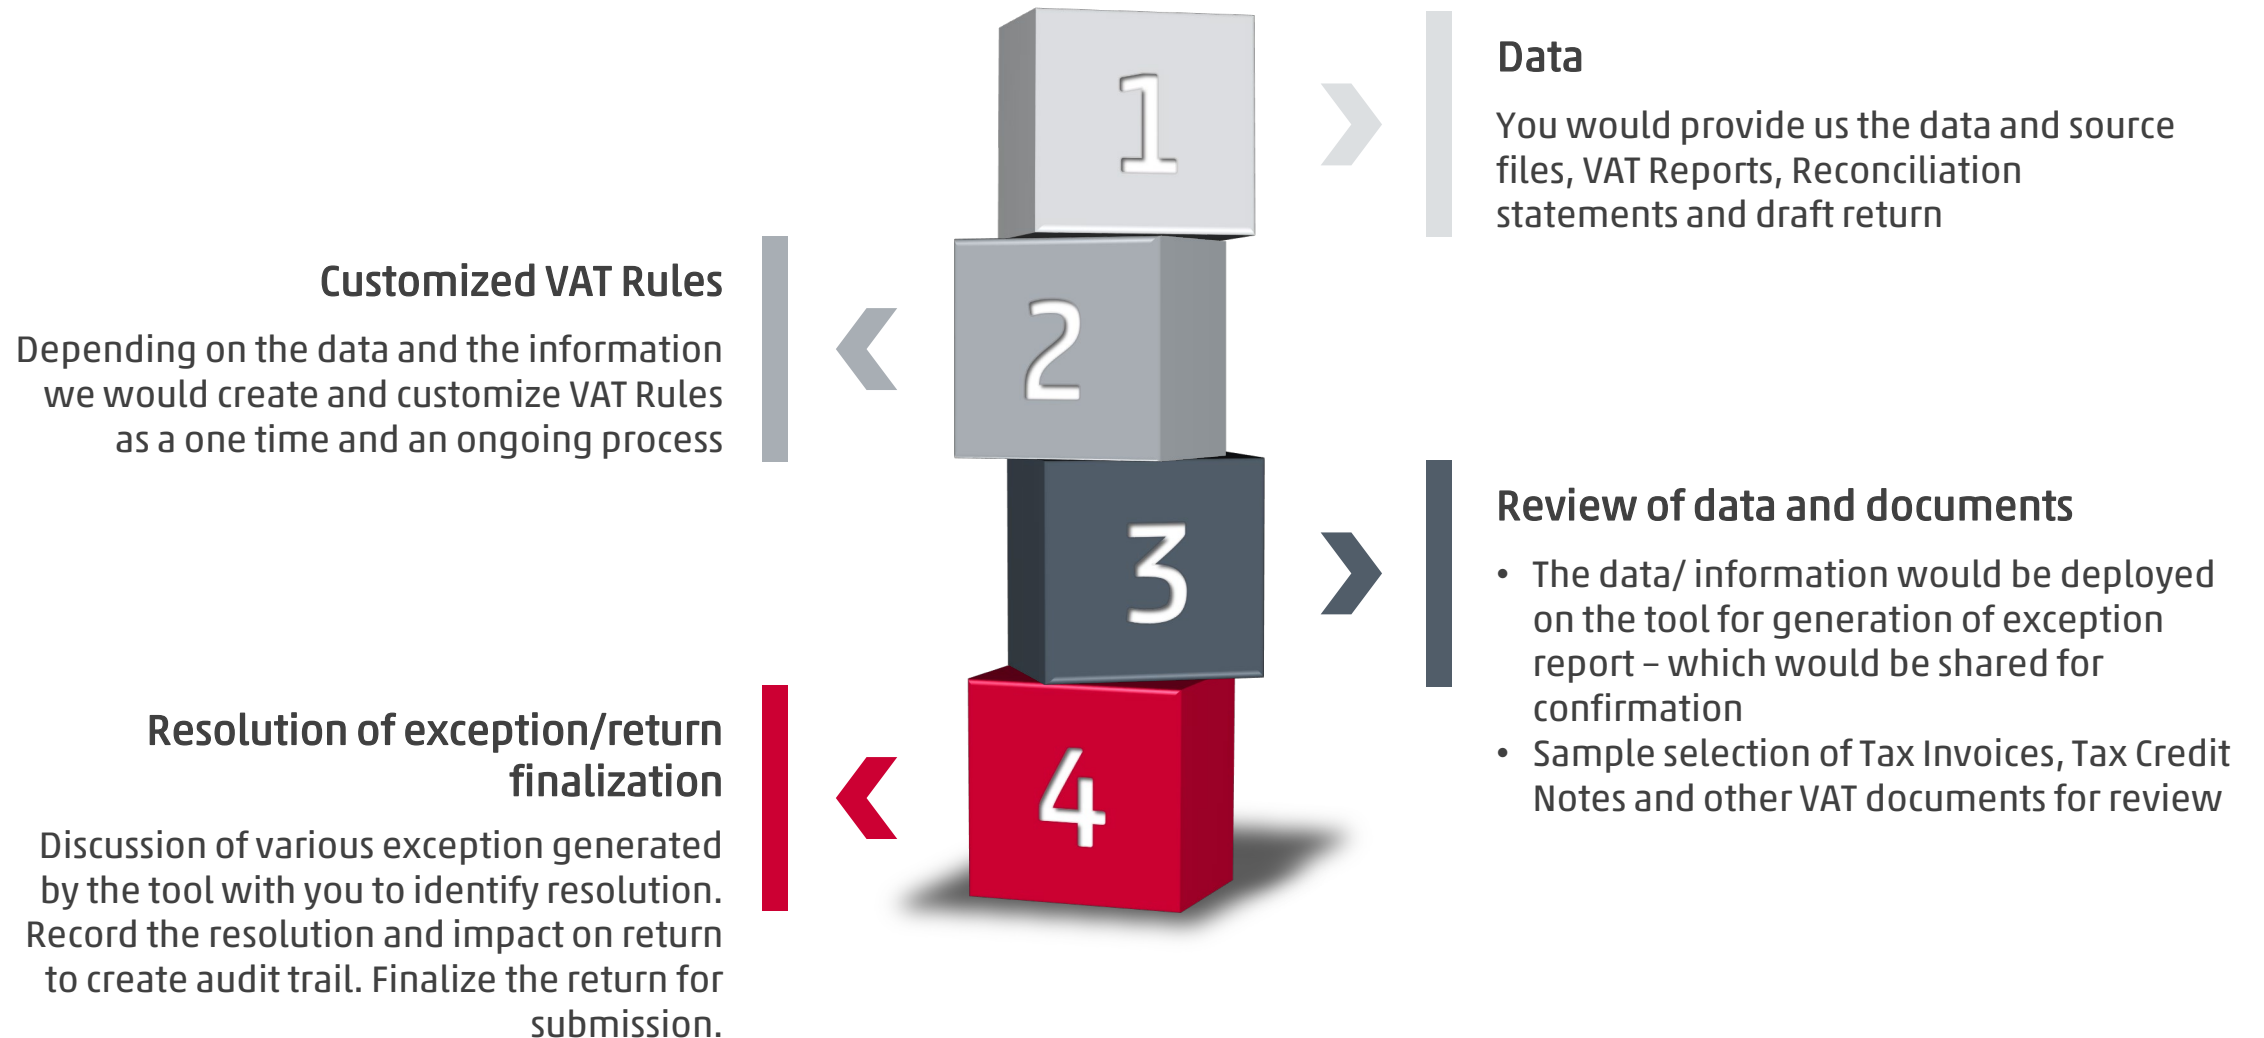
1

Data

You would provide us the data and source files, VAT Reports, Reconciliation statements and draft return

2

Customized VAT Rules

Depending on the data and the information we would create and customize VAT Rules as a one time and an ongoing process

3

Review of data and documents

- The data/ information would be deployed on the tool for generation of exception report – which would be shared for confirmation
- Sample selection of Tax Invoices, Tax Credit Notes and other VAT documents for review

4

Resolution of exception/return finalization

Discussion of various exception generated by the tool with you to identify resolution. Record the resolution and impact on return to create audit trail. Finalize the return for submission.